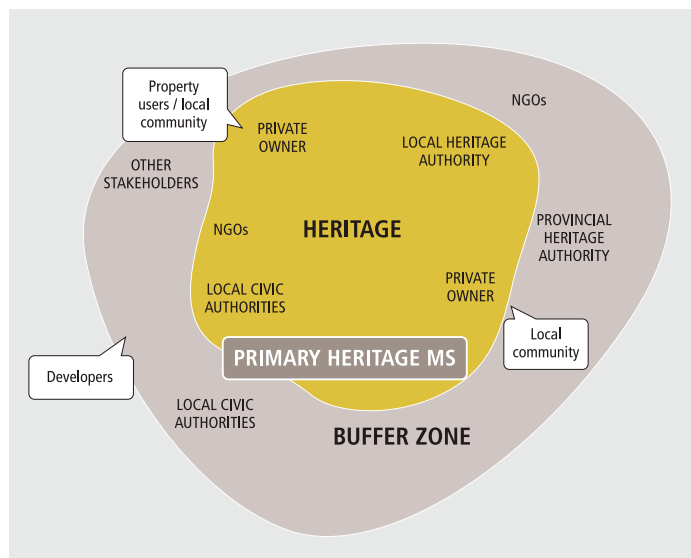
Property users / local community

NGOs

PRIVATE OWNER

LOCAL HERITAGE AUTHORITY

OTHER STAKEHOLDERS

HERITAGE

NGOs

PROVINCIAL HERITAGE AUTHORITY

PRIVATE OWNER

LOCAL CIVIC AUTHORITIES

Local community

PRIMARY HERITAGE MS

Developers

LOCAL CIVIC AUTHORITIES

BUFFER ZONE